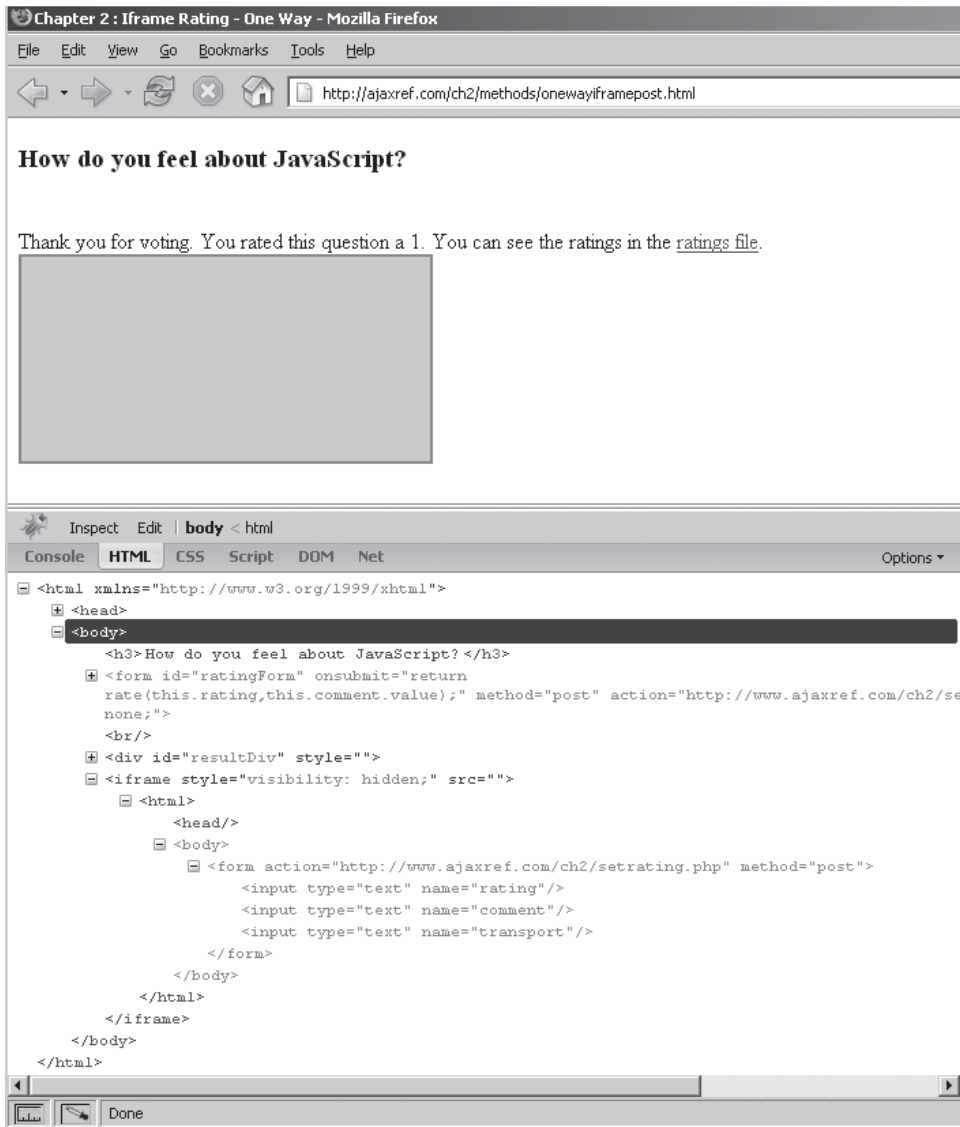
Chapter 2 : Iframe Rating - One Way - Mozilla Firefox

File Edit View Go Bookmarks Tools Help

http://ajaxref.com/ch2/methods/onewayiframepost.html

How do you feel about JavaScript?

Thank you for voting. You rated this question a 1. You can see the ratings in the ratings file.

Inspect Edit | body < html

Console HTML CSS Script DOM Net Options ▾

<html xmlns="http://www.w3.org/1999/xhtml">
<head>
<body>
<h3>How do you feel about JavaScript?</h3>
<form id="ratingForm" onsubmit="return rate(this.rating,this.comment.value);" method="post" action="http://www.ajaxref.com/ch2/se
none;">
<br/>
<div id="resultDiv" style="">
<iframe style="visibility: hidden;" src="">
<html>
<head/>
<body>
<form action="http://www.ajaxref.com/ch2/setrating.php" method="post">
<input type="text" name="rating"/>
<input type="text" name="comment"/>
<input type="text" name="transport"/>
</form>
</body>
</html>
</iframe>
</body>
</html>

Done